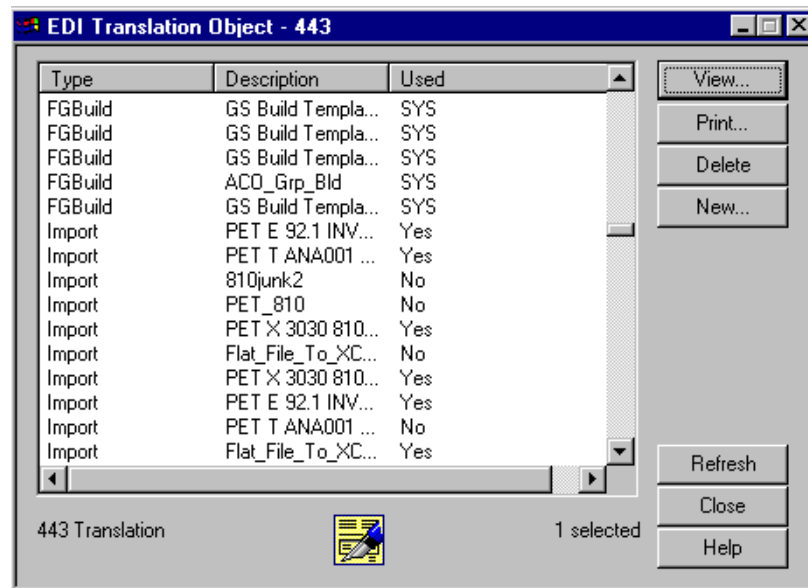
EDI Translation Object - 443

| Type | Description | Used |
|---|---|---|
| FGBuild | GS Build Templa... | SYS |
| FGBuild | GS Build Templa... | SYS |
| FGBuild | GS Build Templa... | SYS |
| FGBuild | ACO_Grp_Bld | SYS |
| FGBuild | GS Build Templa... | SYS |
| Import | PET E 92.1 INV... | Yes |
| Import | PET T ANA001 ... | Yes |
| Import | 810junk2 | No |
| Import | PET_810 | No |
| Import | PET X 3030 810... | Yes |
| Import | Flat_File_To_XC... | No |
| Import | PET X 3030 810... | Yes |
| Import | PET E 92.1 INV... | Yes |
| Import | PET T ANA001 ... | No |
| Import | Flat_File_To_XC... | Yes |

View...
Print...
Delete
New...
Refresh
Close
Help

443 Translation

1 selected